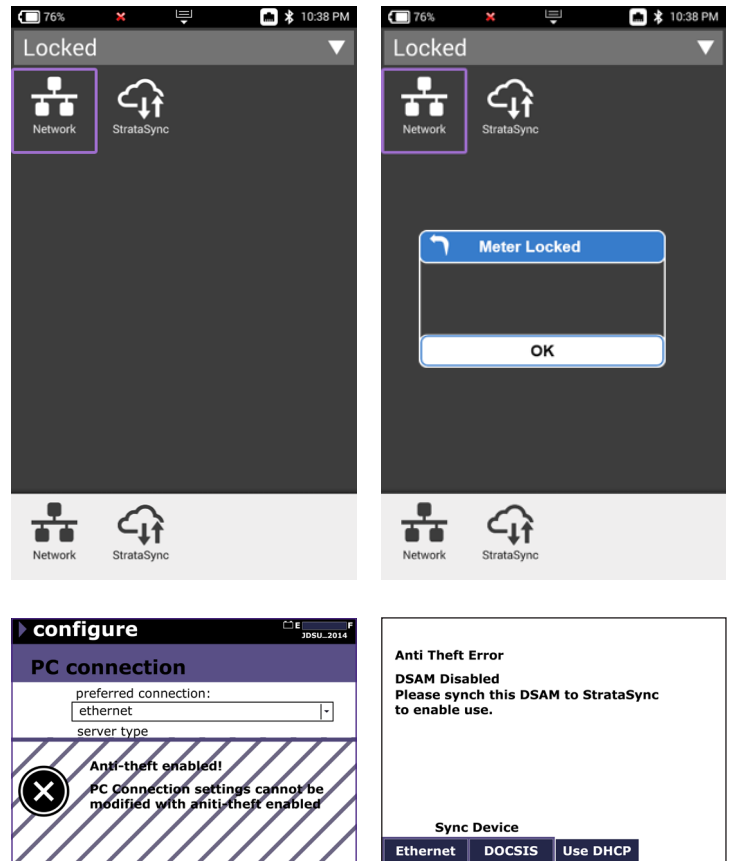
76% 10:38 PM

Locked

Network StrataSync

Network StrataSync

76% 10:38 PM

Locked

Network StrataSync

Meter Locked

OK

Network StrataSync

configure

E F JDSU_2014

PC connection

preferred connection:

ethernet

server type

Anti-theft enabled!

PC Connection settings cannot be modified with aniti-theft enabled

Anti Theft Error

DSAM Disabled
Please synch this DSAM to StrataSync to enable use.

Sync Device

Ethernet DOCSIS Use DHCP